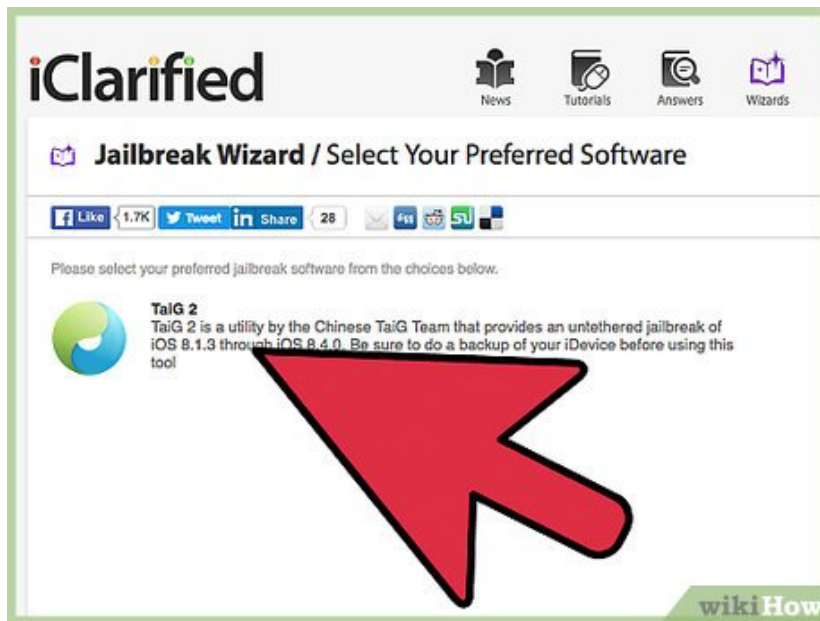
iClarified

News Tutorials Answers Wizards

Jailbreak Wizard / Select Your Preferred Software

Like 1.7K Tweet in Share 28

Please select your preferred jailbreak software from the choices below.

TaiG 2
TaiG 2 is a utility by the Chinese TaiG Team that provides an untethered jailbreak of iOS 8.1.3 through iOS 8.4.0. Be sure to do a backup of your iDevice before using this tool

wikiHow